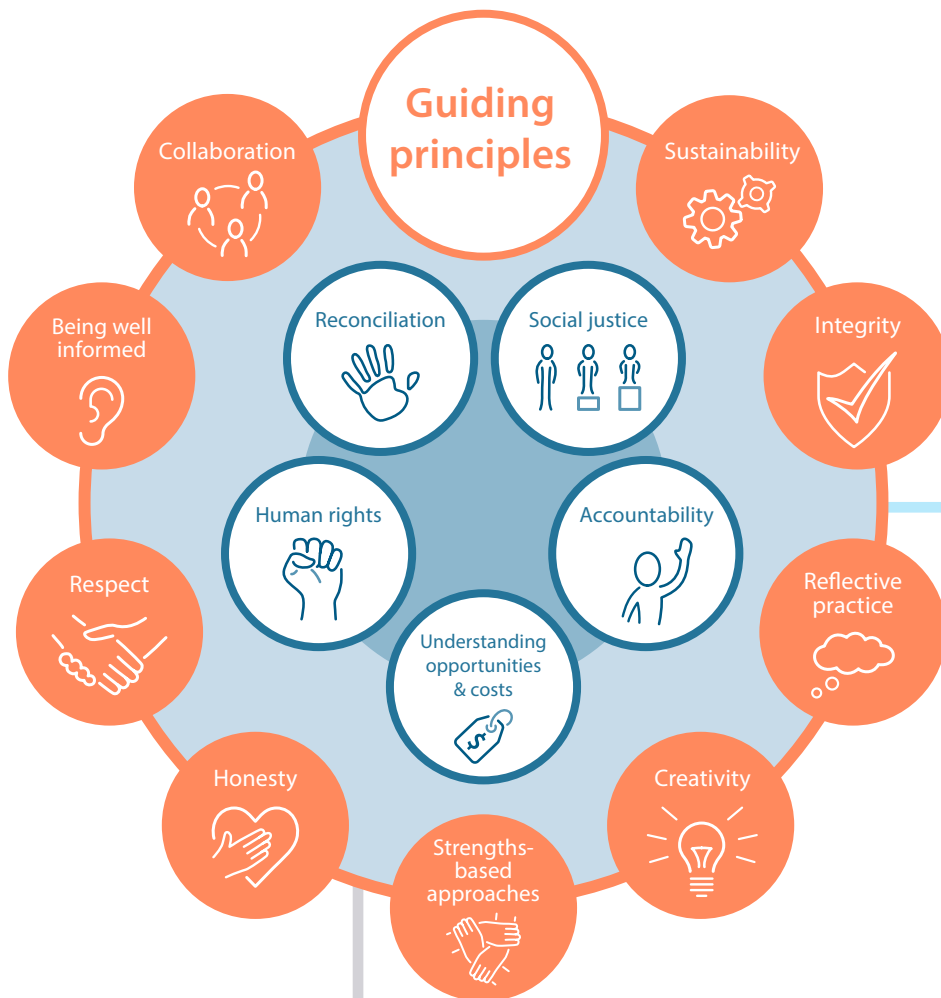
Guiding principles

Collaboration

Sustainability

Being well informed

Integrity

Respect

Reflective practice

Honesty

Creativity

Strengths-based approaches

Reconciliation

Social justice

Human rights

Accountability

Understanding opportunities & costs

$